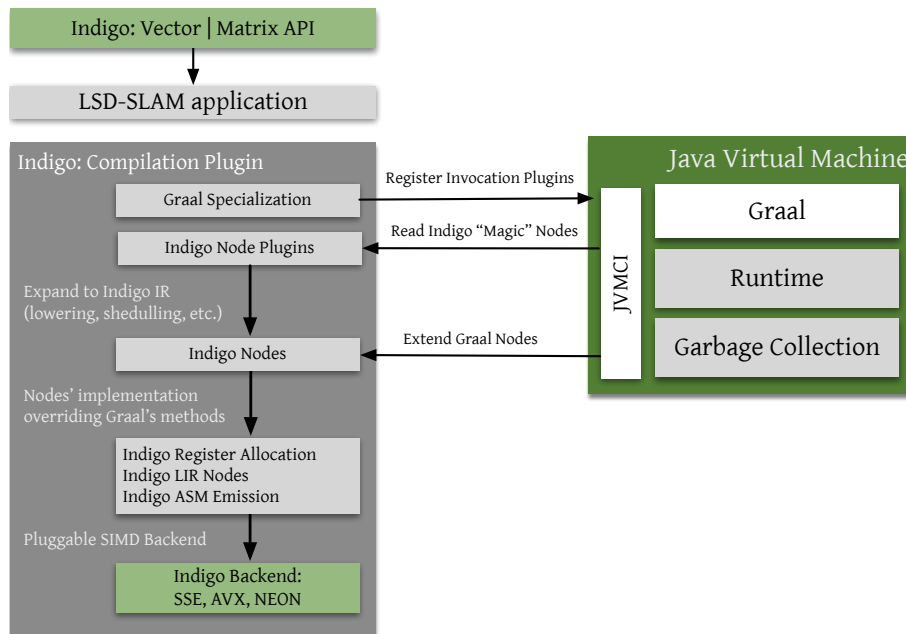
Indigo: Vector | Matrix API

LSD-SLAM application

Indigo: Compilation Plugin

Graal Specialization

Indigo Node Plugins

Expand to Indigo IR (lowering, shedulling, etc.)

Indigo Nodes

Nodes' implementation overriding Graal's methods

Indigo Register Allocation
Indigo LIR Nodes
Indigo ASM Emission

Pluggable SIMD Backend

Indigo Backend:
SSE, AVX, NEON

Register Invocation Plugins

Read Indigo "Magic" Nodes

Extend Graal Nodes

Java Virtual Machine

JVMCI

Graal

Runtime

Garbage Collection